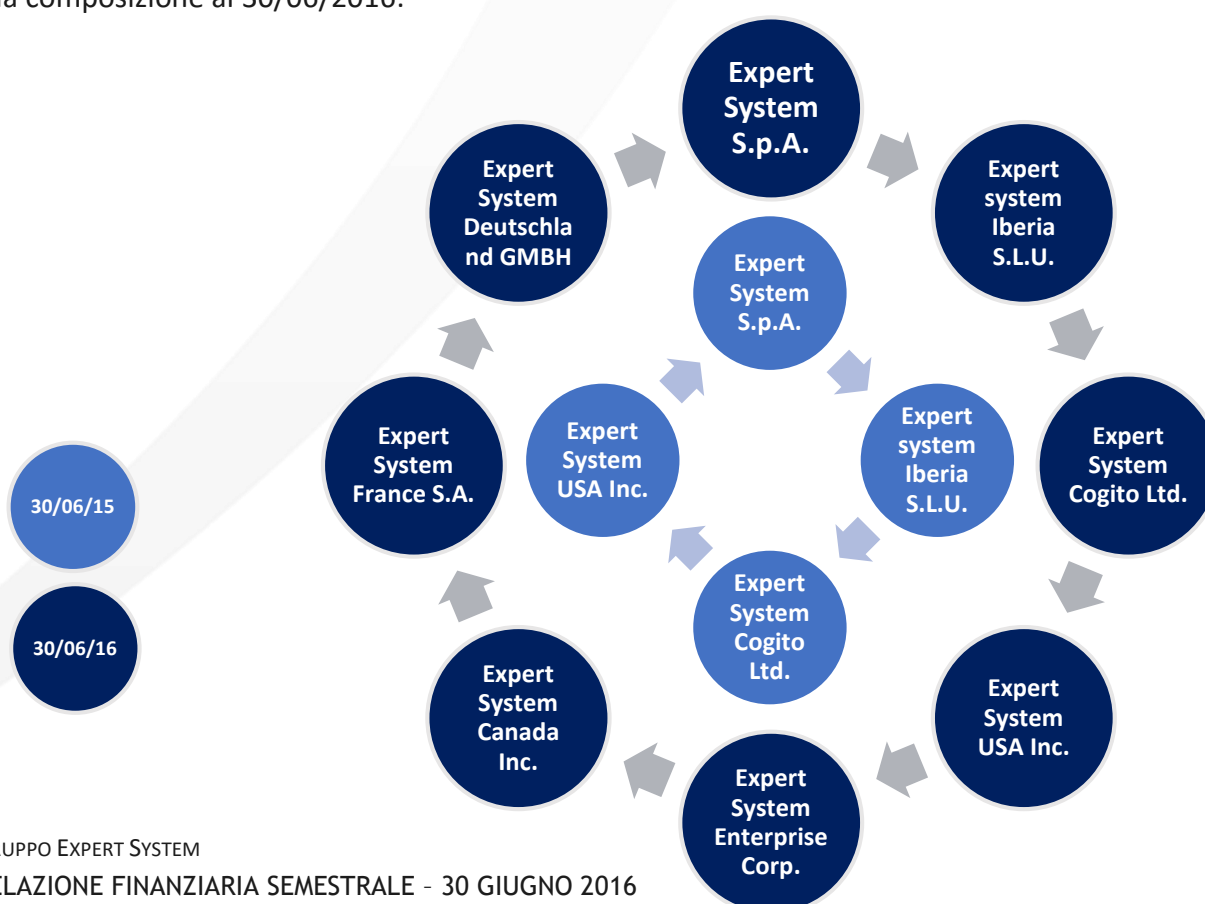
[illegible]a composizione al 30/06/2016.

Expert System S.p.A.

Expert system Iberia S.L.U.

Expert System Cogito Ltd.

Expert System USA Inc.

Expert System Enterprise Corp.

Expert System Canada Inc.

Expert System France S.A.

Expert System Deutschland GMBH

Expert System S.p.A.

Expert system Iberia S.L.U.

Expert System Cogito Ltd.

Expert System USA Inc.

30/06/15

30/06/16

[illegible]UPPO EXPERT SYSTEM
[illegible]ELAZIONE FINANZIARIA SEMESTRALE – 30 GIUGNO 2016